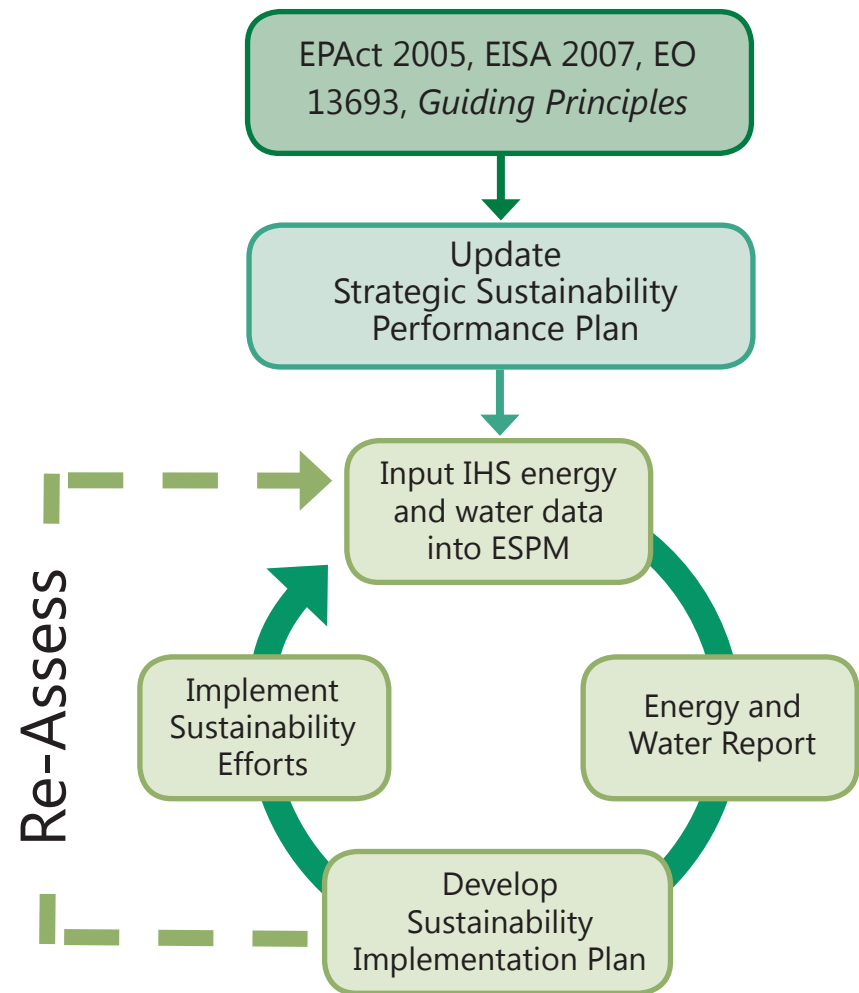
EPAct 2005, EISA 2007, EO 13693, *Guiding Principles*

Update Strategic Sustainability Performance Plan

Input IHS energy and water data into ESPM

Energy and Water Report

Develop Sustainability Implementation Plan

Implement Sustainability Efforts

Re-Assess